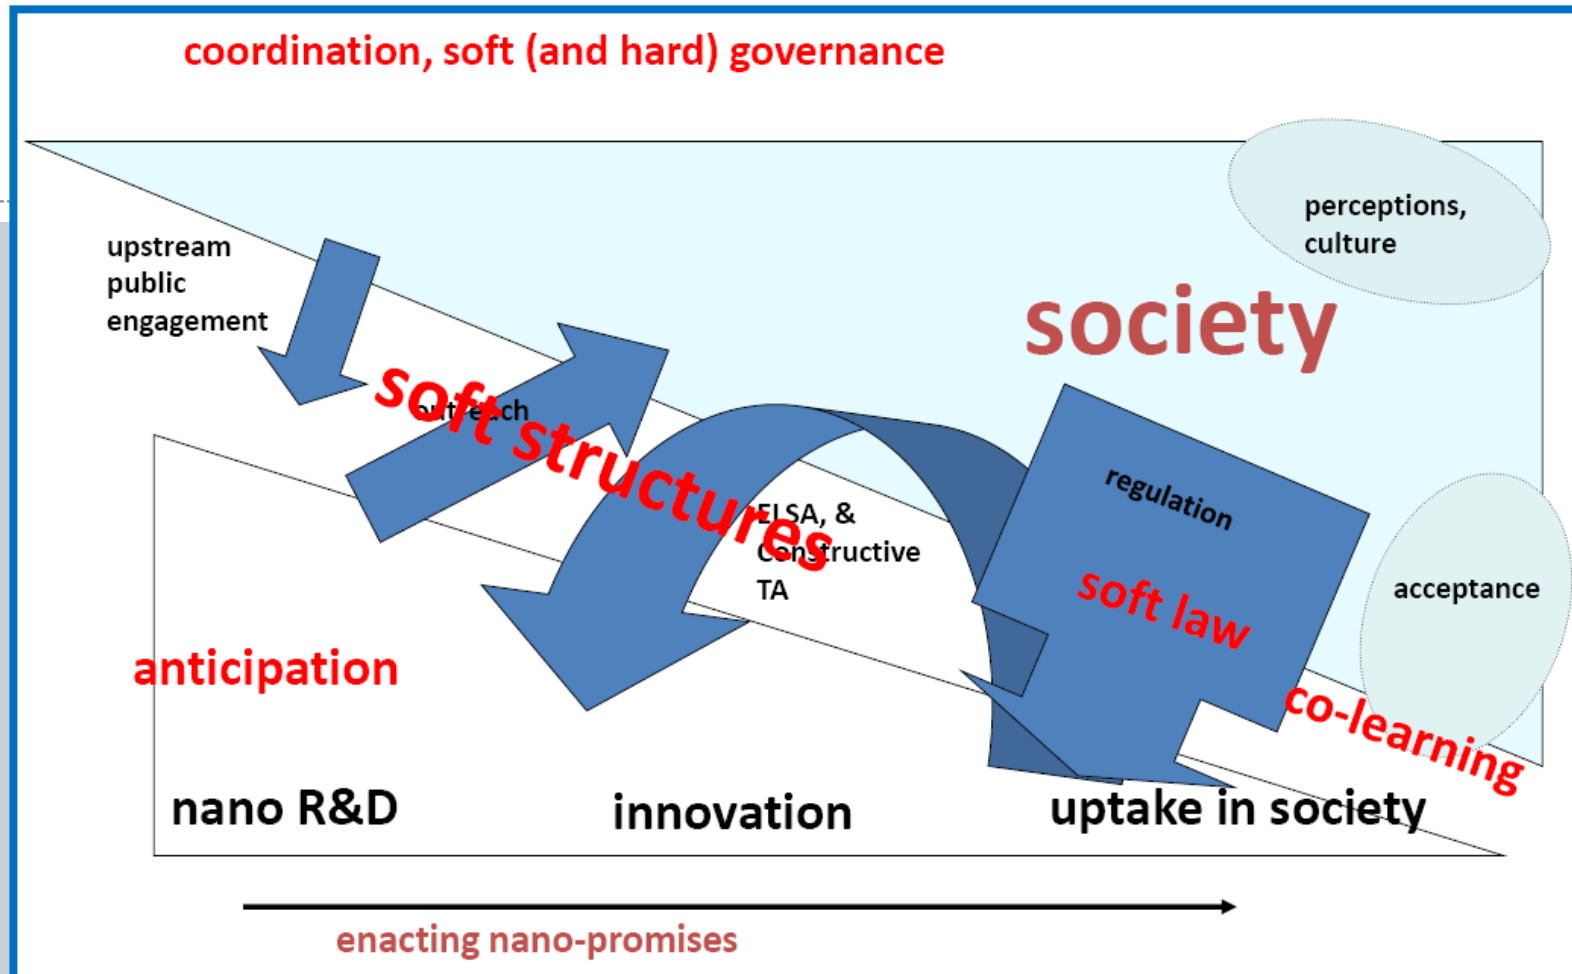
coordination, soft (and hard) governance

perceptions, culture

society

upstream public engagement

soft structures

outreach

ELSA, & Constructive TA

regulation

soft law

acceptance

co-learning

anticipation

nano R&D

innovation

uptake in society

enacting nano-promises